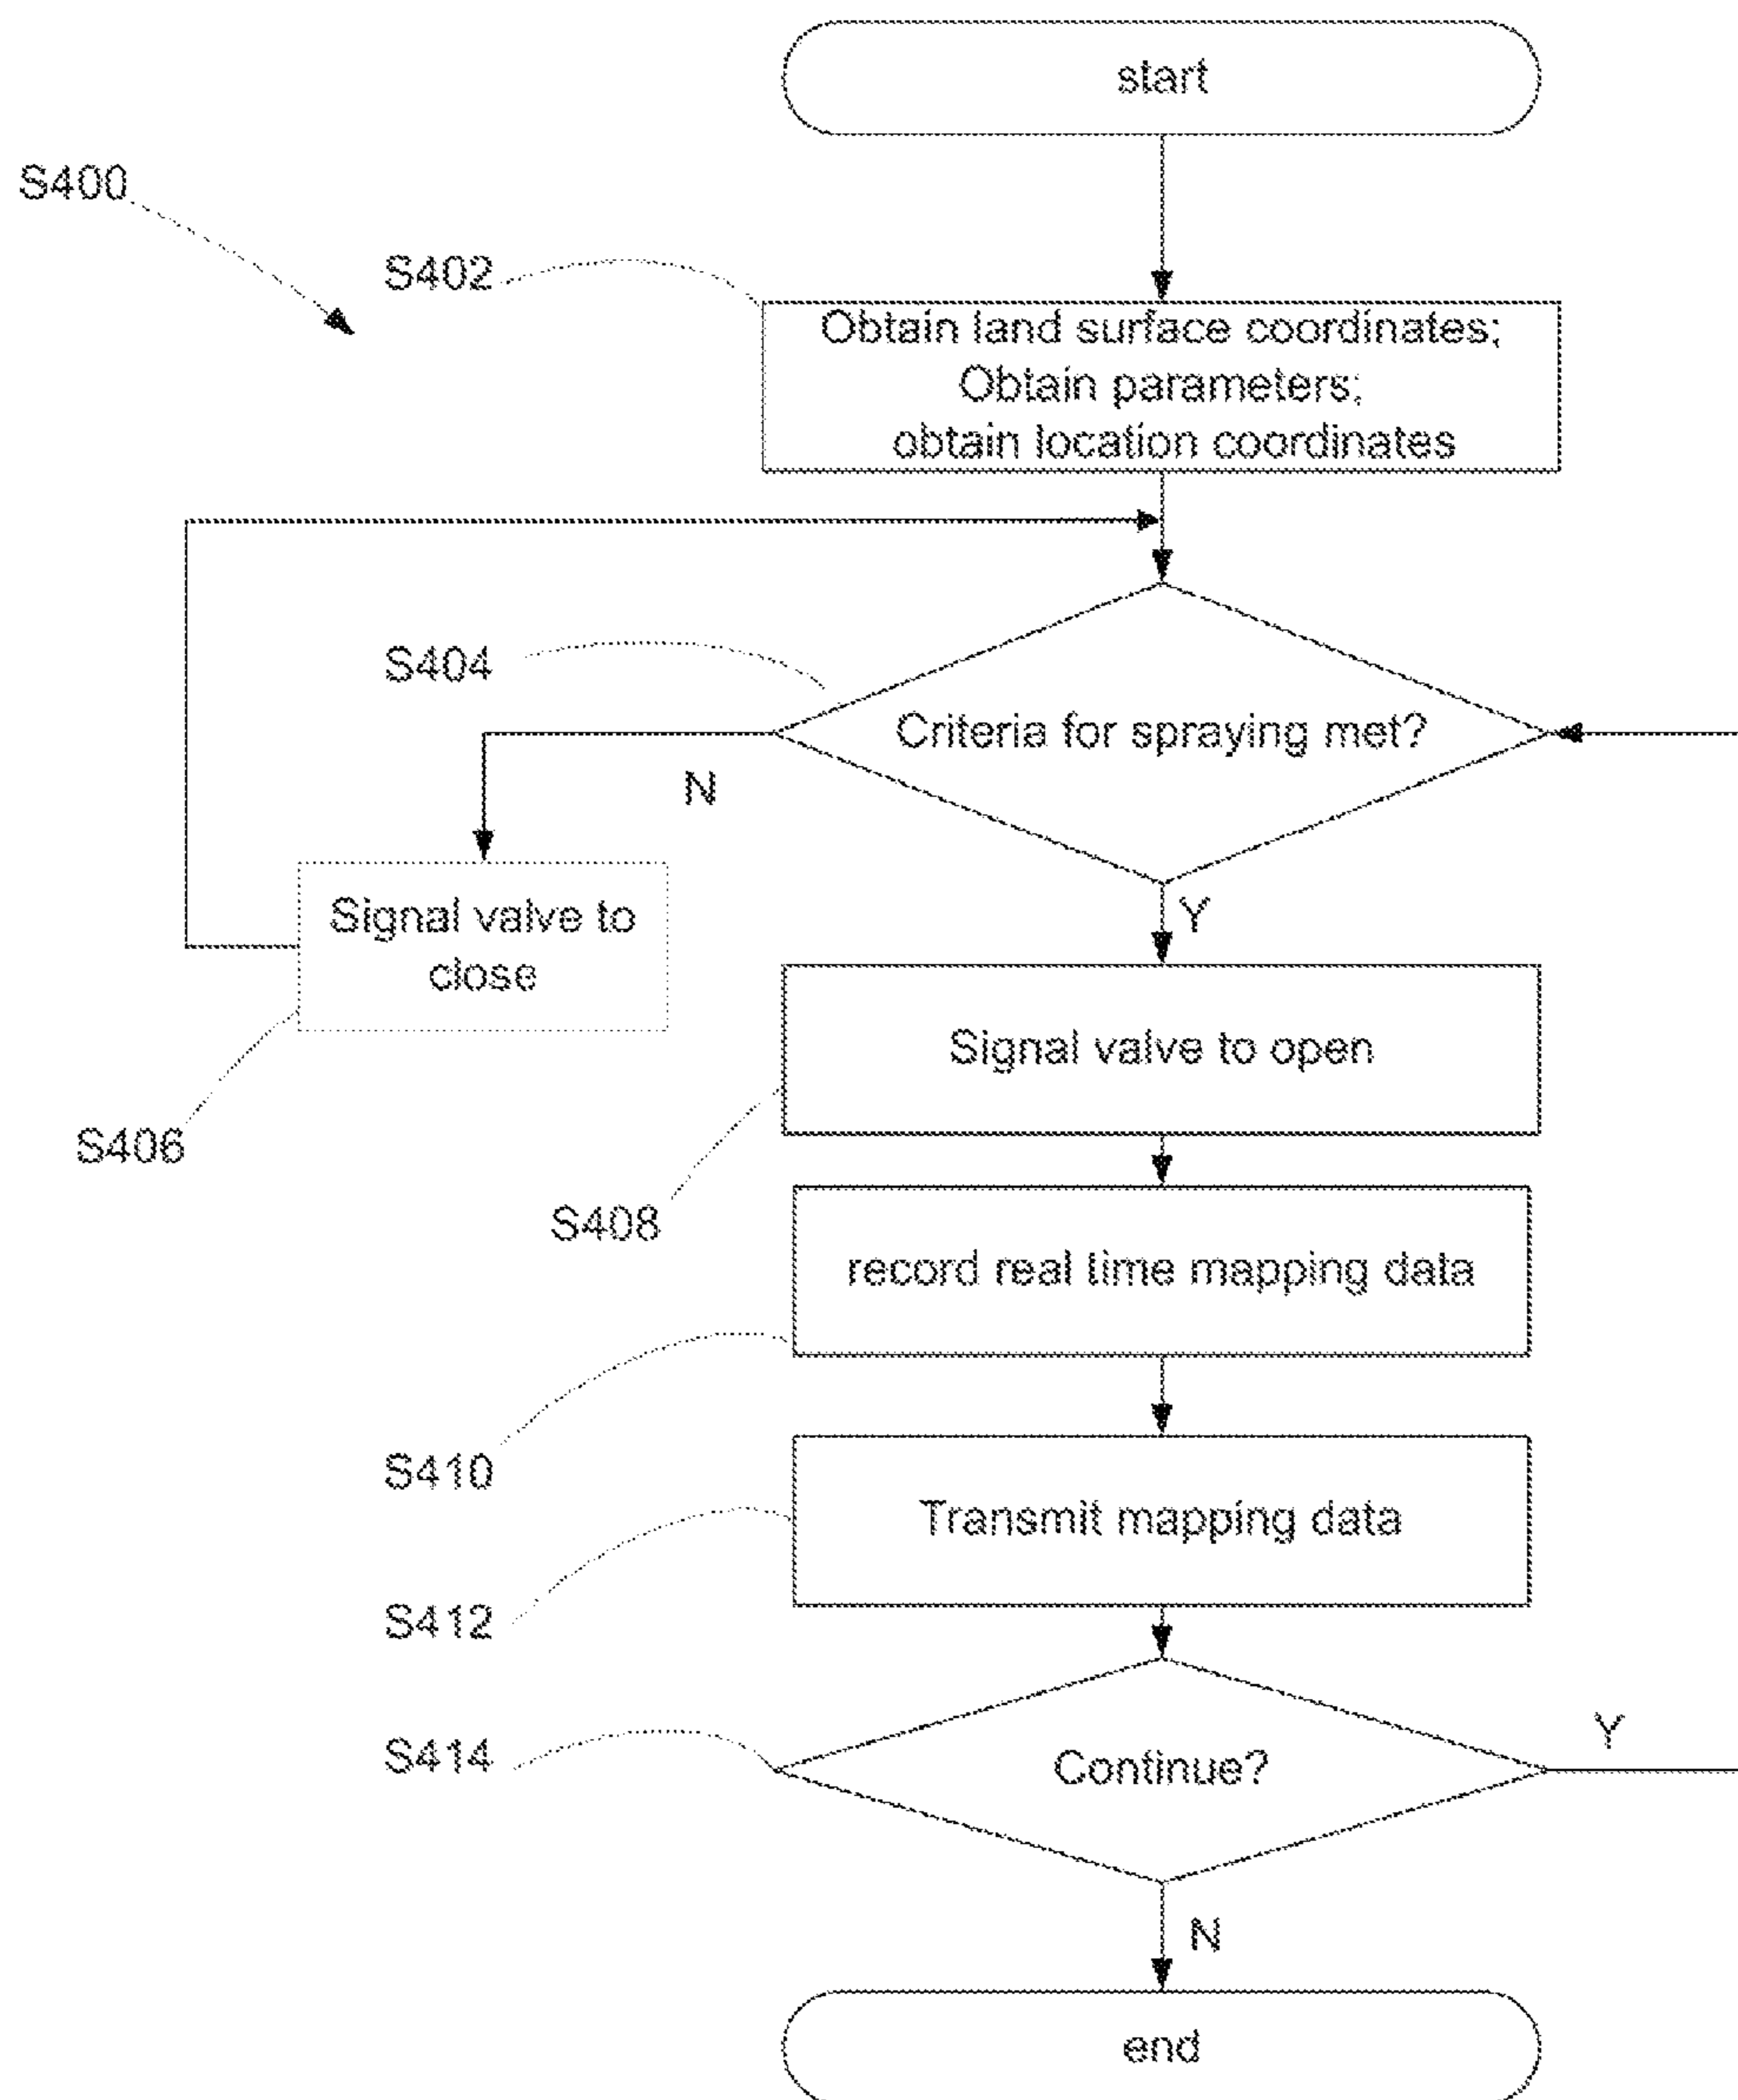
start

S400

S402

Obtain land surface coordinates;
Obtain parameters;
obtain location coordinates

S404

Criteria for spraying met?

N

Y

Signal valve to close

S406

Signal valve to open

S408

record real time mapping data

S410

Transmit mapping data

S412

S414

Continue?

Y

N

end